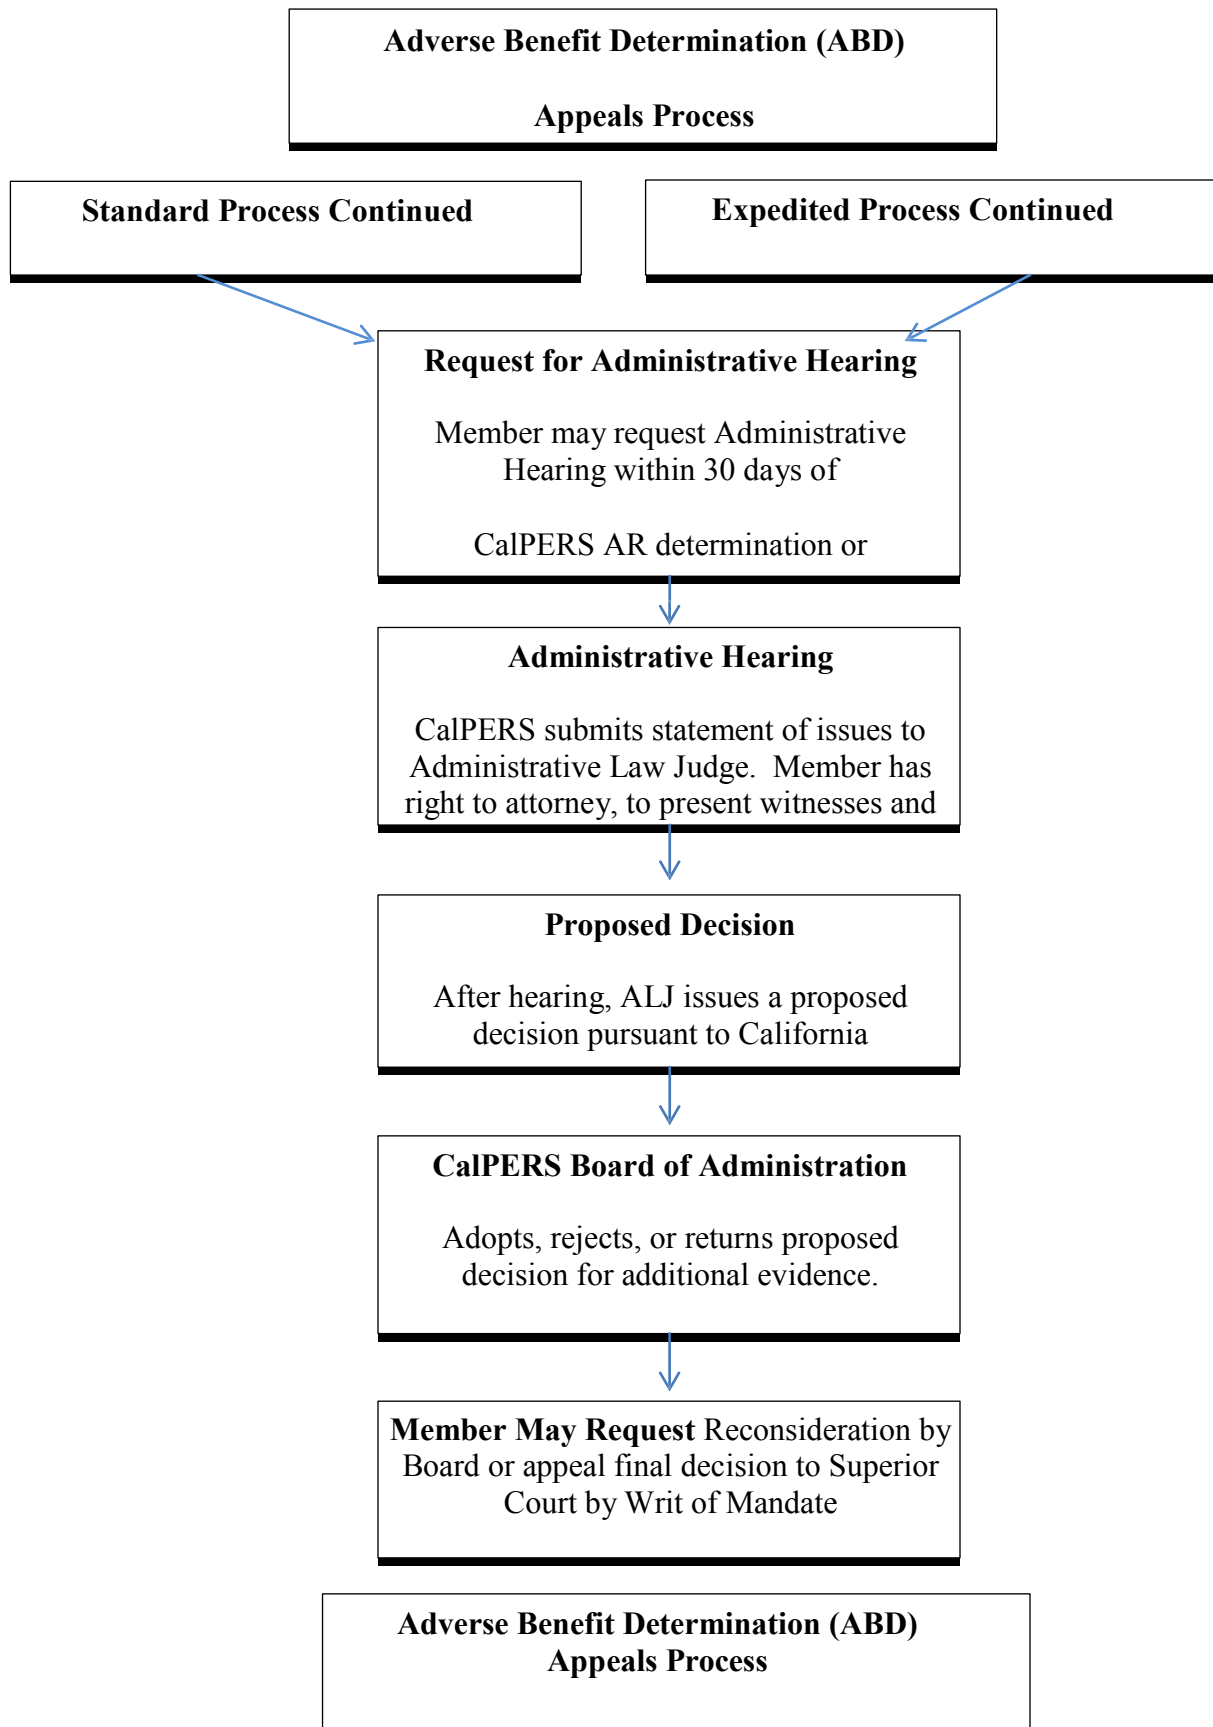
Adverse Benefit Determination (ABD)

Appeals Process

Standard Process Continued

Expedited Process Continued

Request for Administrative Hearing

Member may request Administrative Hearing within 30 days of

CalPERS AR determination or

Administrative Hearing

CalPERS submits statement of issues to Administrative Law Judge. Member has right to attorney, to present witnesses and

Proposed Decision

After hearing, ALJ issues a proposed decision pursuant to California

CalPERS Board of Administration

Adopts, rejects, or returns proposed decision for additional evidence.

**Member May Request** Reconsideration by Board or appeal final decision to Superior Court by Writ of Mandate

Adverse Benefit Determination (ABD) Appeals Process